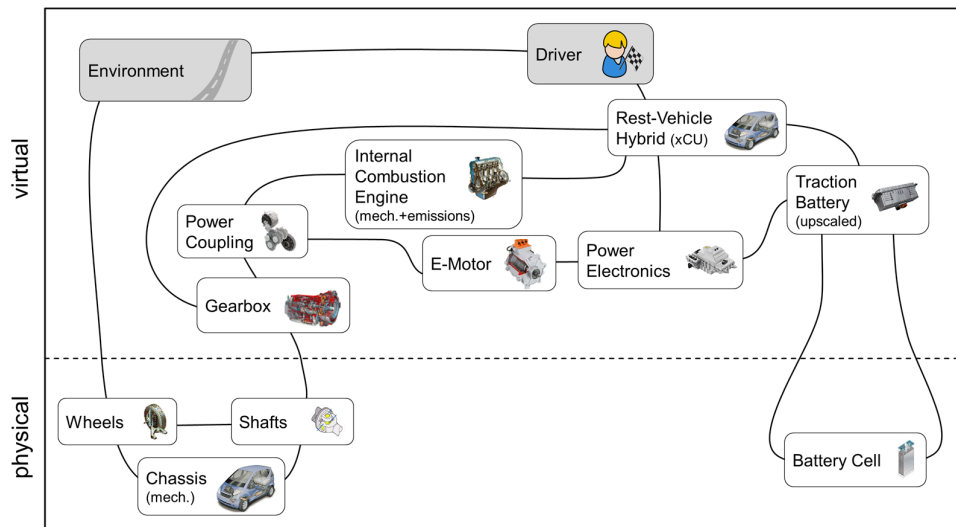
virtual

physical

Environment

Driver

Rest-Vehicle Hybrid (xCU)

Internal Combustion Engine (mech.+emissions)

Traction Battery (upscaled)

Power Coupling

E-Motor

Power Electronics

Gearbox

Wheels

Shafts

Chassis (mech.)

Battery Cell